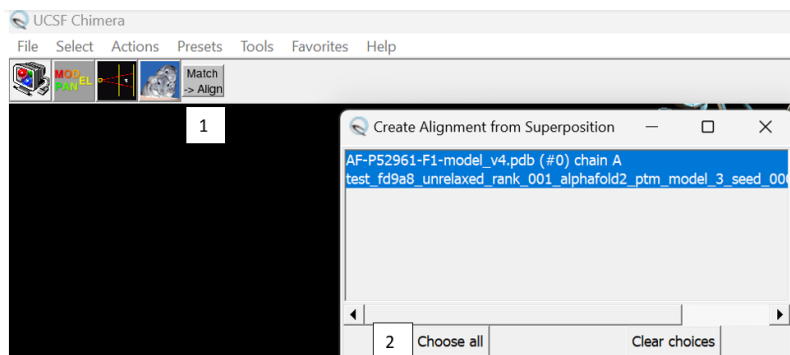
UCSF Chimera
File Select Actions Presets Tools Favorites Help
MOD EL PAN
Match -> Align
1
Create Alignment from Superposition
AF-P52961-F1-model_v4.pdb (#0) chain A
test_fd9a8_unrelaxed_rank_001_alphafold2_ptm_model_3_seed_00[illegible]
2
Choose all
Clear choices